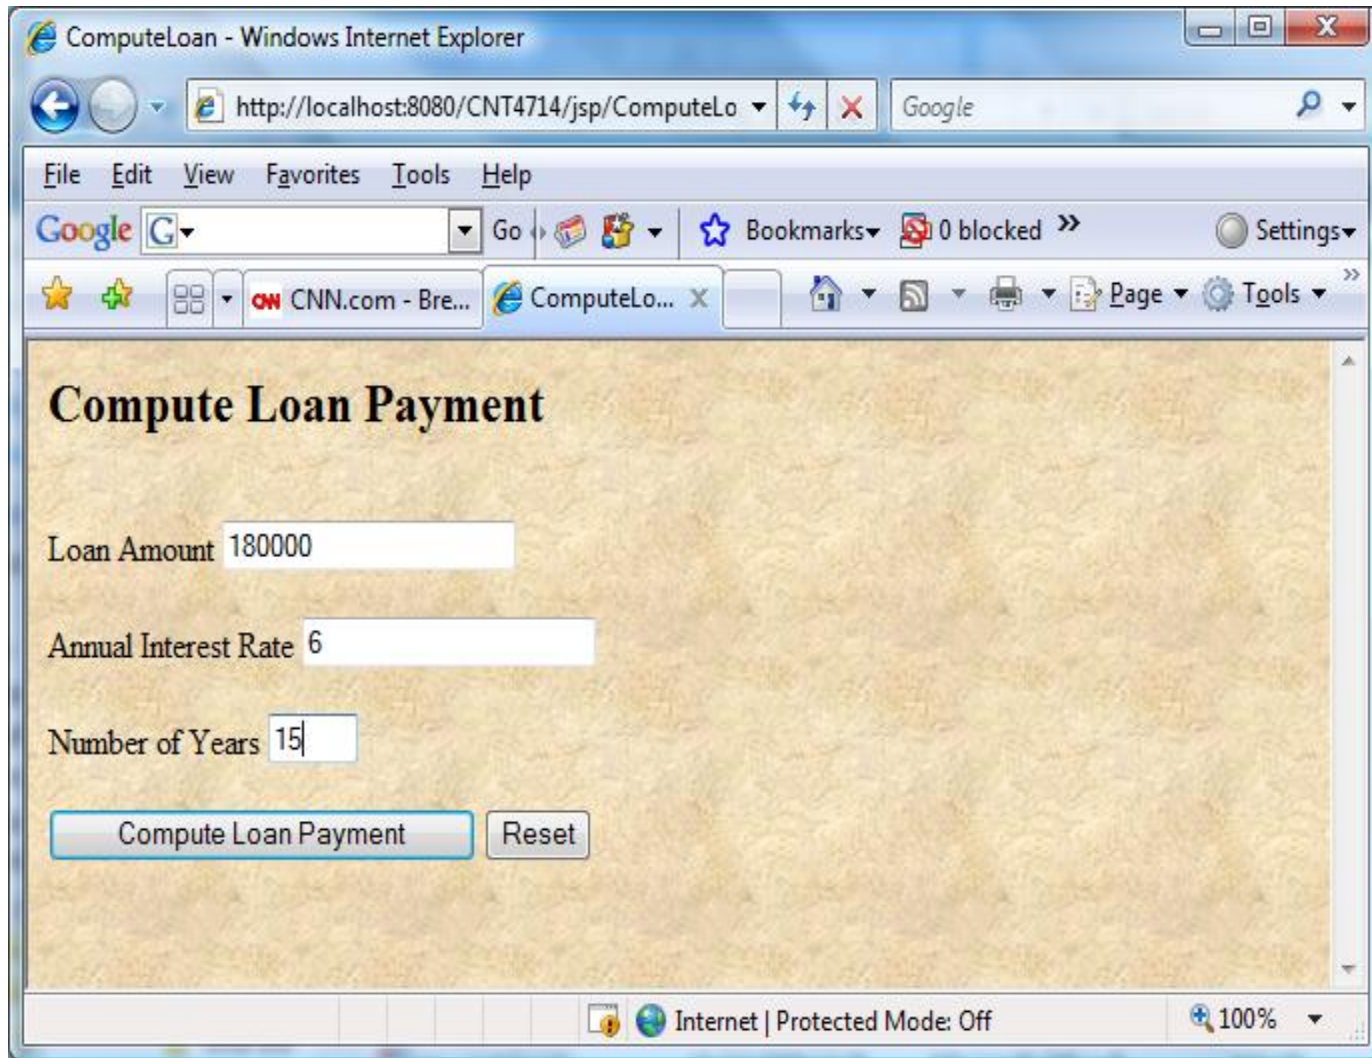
ComputeLoan - Windows Internet Explorer

http://localhost:8080/CNT4714/jsp/ComputeLo

Google

File Edit View Favorites Tools Help

Google G Go Bookmarks 0 blocked » Settings

CNN.com - Bre... ComputeLo... Page Tools

Compute Loan Payment

Loan Amount 180000

Annual Interest Rate 6

Number of Years 15

Compute Loan Payment Reset

Internet | Protected Mode: Off 100%